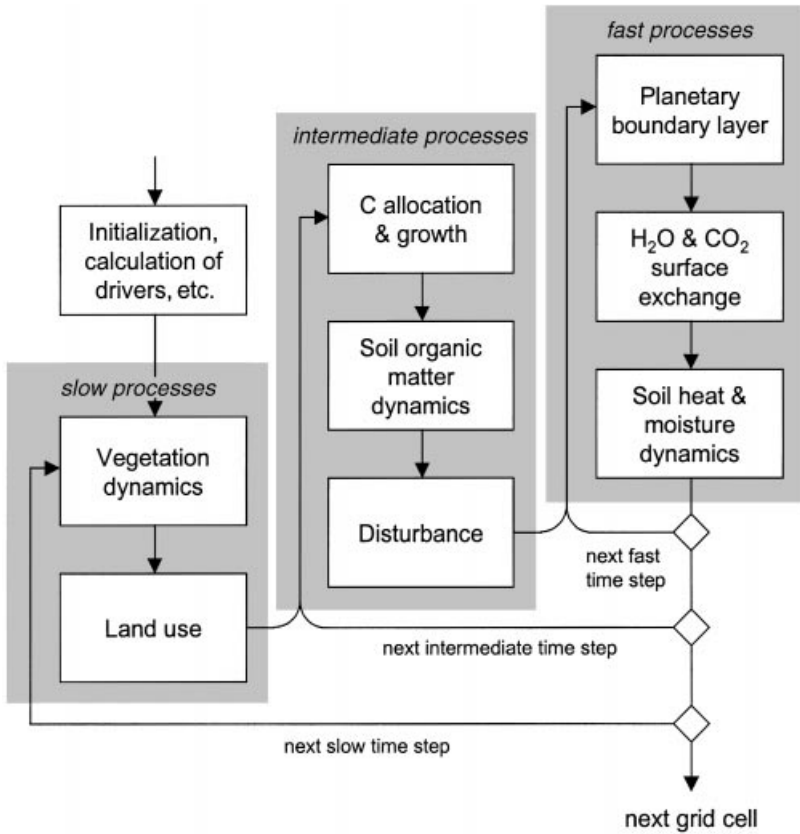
Initialization, calculation of drivers, etc.

slow processes

Vegetation dynamics

Land use

intermediate processes

C allocation & growth

Soil organic matter dynamics

Disturbance

fast processes

Planetary boundary layer

$H_2O$ & $CO_2$ surface exchange

Soil heat & moisture dynamics

next fast time step

next intermediate time step

next slow time step

next grid cell